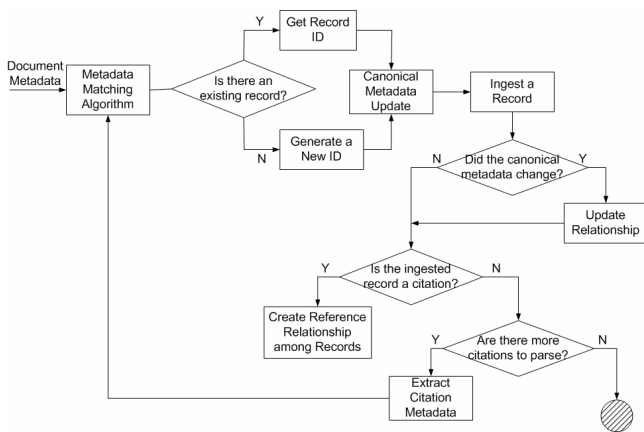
Document Metadata

Metadata Matching Algorithm

Is there an existing record?

Y

Get Record ID

N

Generate a New ID

Canonical Metadata Update

Ingest a Record

N

Did the canonical metadata change?

Y

Update Relationship

Y

Is the ingested record a citation?

N

Create Reference Relationship among Records

Y

Are there more citations to parse?

N

Extract Citation Metadata